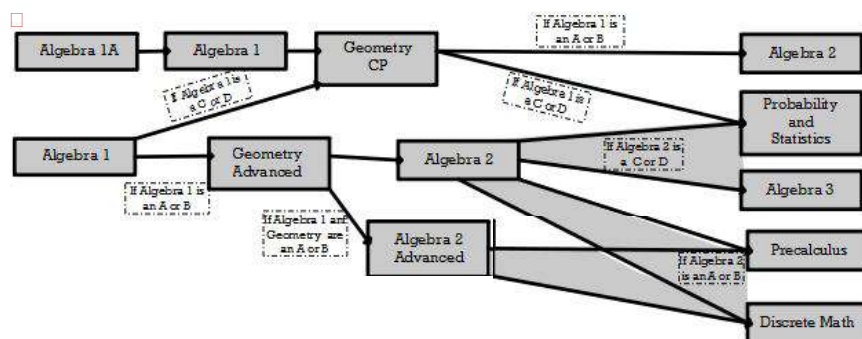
Algebra 1A

Algebra 1

Geometry CP

If Algebra 1 is an A or B

Algebra 2

If Algebra 1 is a C or D

If Algebra 1 is a C or D

Probability and Statistics

Algebra 1

Geometry Advanced

Algebra 2

If Algebra 2 is a C or D

Algebra 3

If Algebra 1 is an A or B

If Algebra 1 and Geometry are an A or B

Algebra 2 Advanced

Precalculus

If Algebra 2 is an A or B

Discrete Math